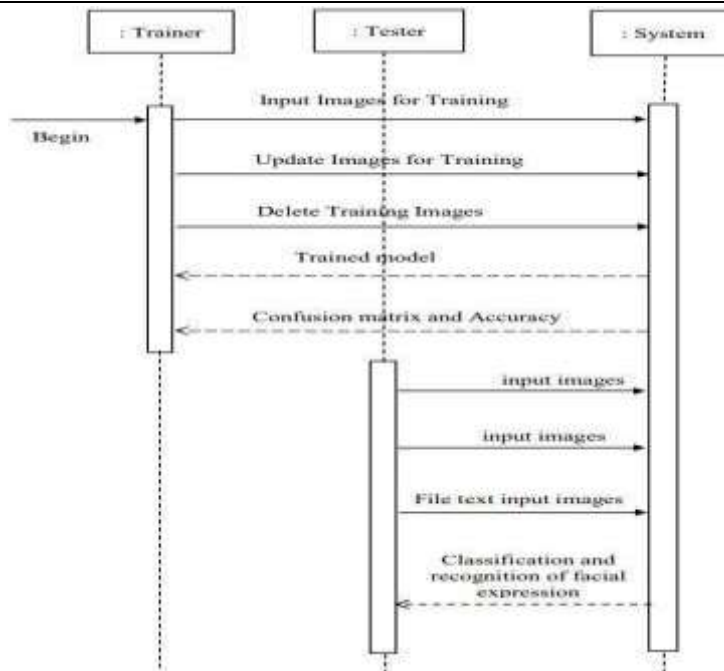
: Trainer

: Tester

: System

Begin

Input Images for Training

Update Images for Training

Delete Training Images

Trained model

Confusion matrix and Accuracy

input images

input images

File text input images

Classification and recognition of facial expression